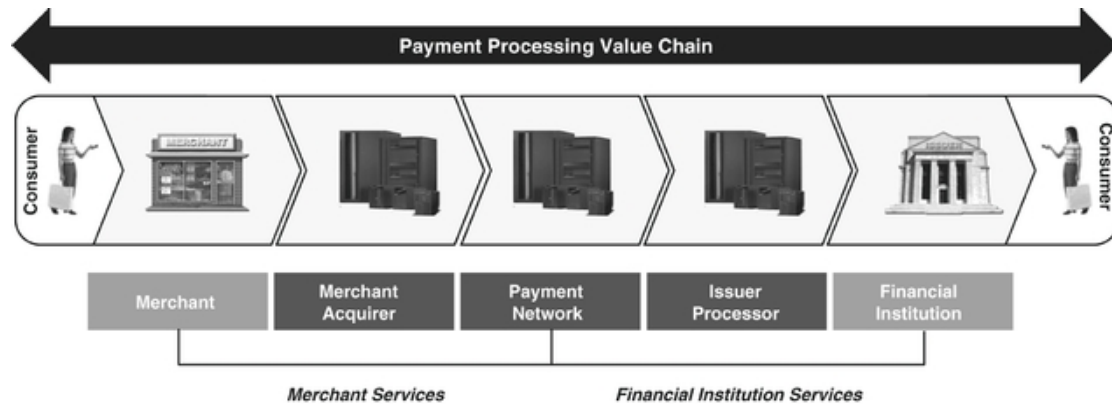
Payment Processing Value Chain

Consumer

MERCHANT

ISSUER

Consumer

Merchant

Merchant Acquirer

Payment Network

Issuer Processor

Financial Institution

Merchant Services

Financial Institution Services